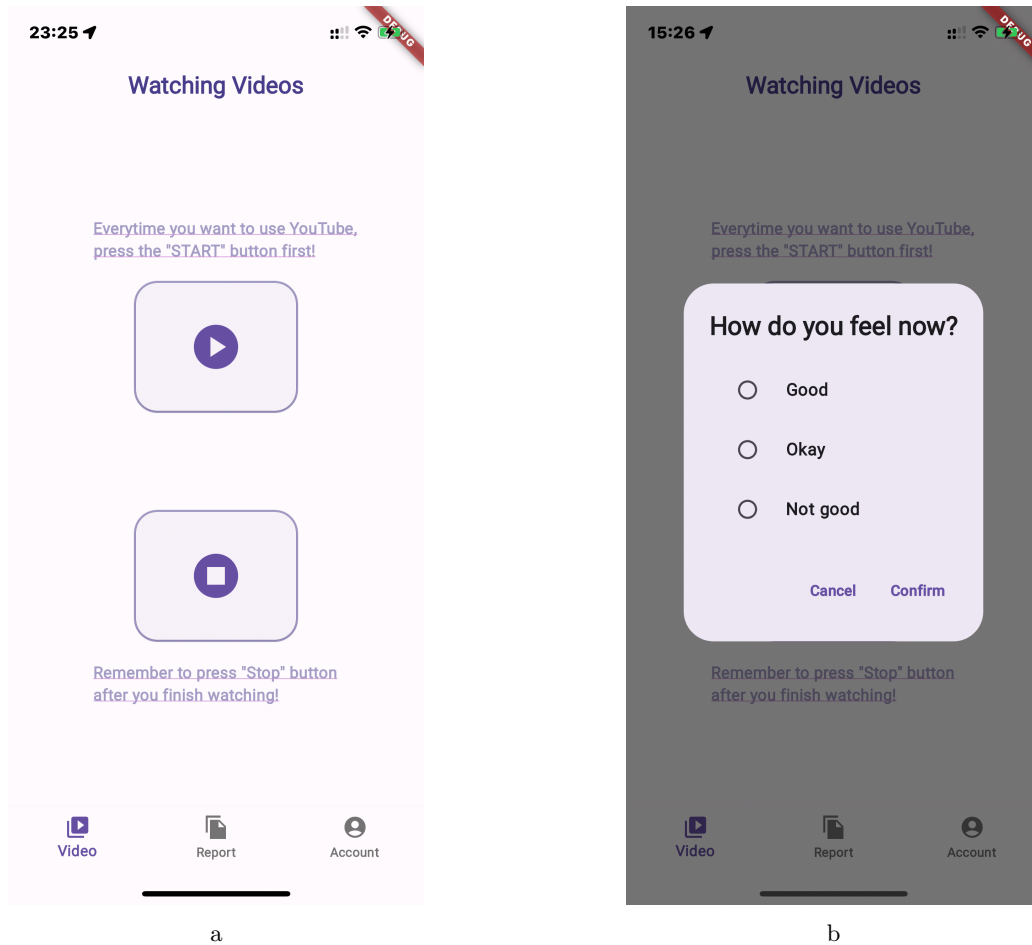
23:25

DEBUG

Watching Videos

Everytime you want to use YouTube, press the "START" button first!

Remember to press "Stop" button after you finish watching!

Video

Report

Account

a

15:26

DEBUG

Watching Videos

Everytime you want to use YouTube, press the "START" button first!

How do you feel now?

Good

Okay

Not good

Cancel

Confirm

Remember to press "Stop" button after you finish watching!

Video

Report

Account

b